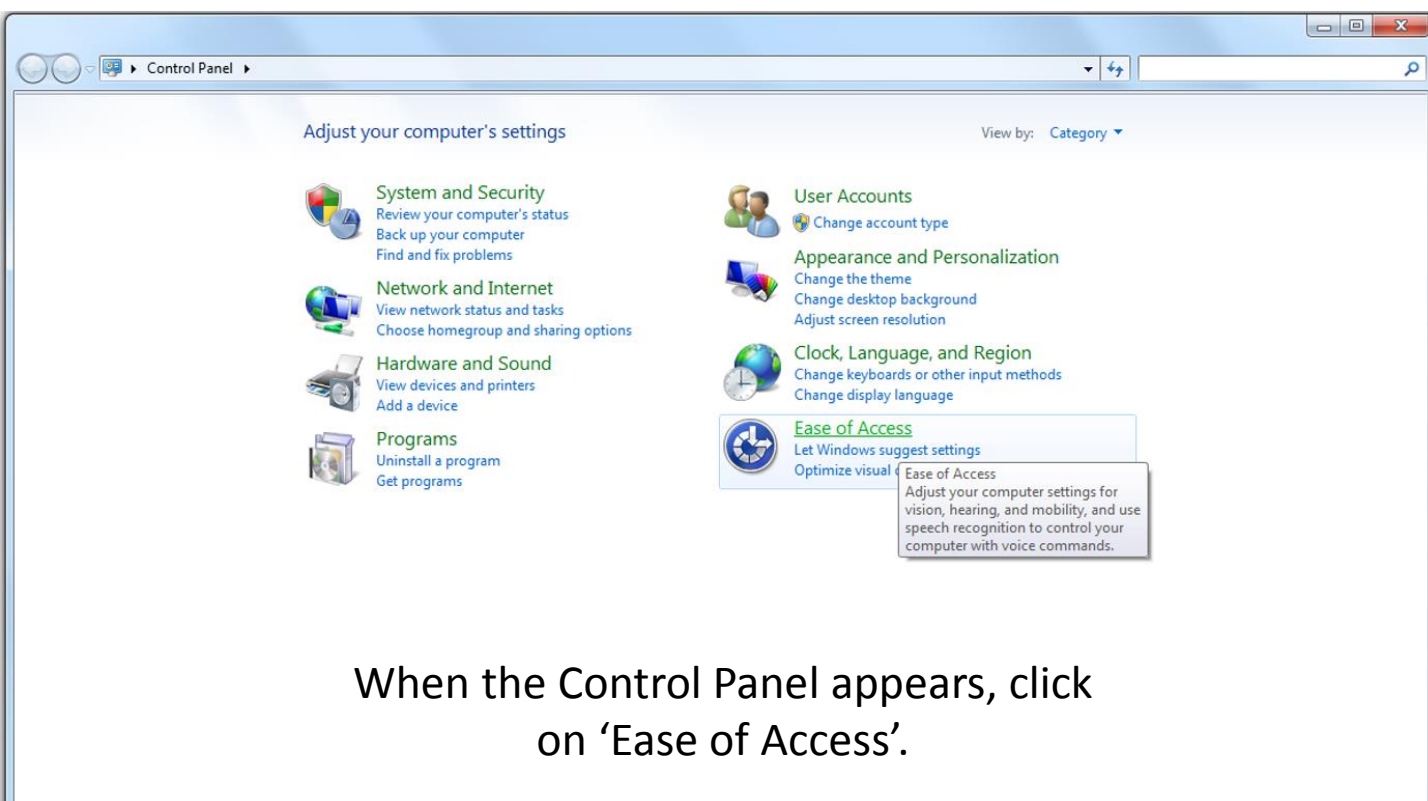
Control Panel ▸

Adjust your computer's settings

View by: Category ▾

System and Security
Review your computer's status
Back up your computer
Find and fix problems

Network and Internet
View network status and tasks
Choose homegroup and sharing options

Hardware and Sound
View devices and printers
Add a device

Programs
Uninstall a program
Get programs

User Accounts
Change account type

Appearance and Personalization
Change the theme
Change desktop background
Adjust screen resolution

Clock, Language, and Region
Change keyboards or other input methods
Change display language

Ease of Access
Let Windows suggest settings
Optimize visual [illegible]

Ease of Access
Adjust your computer settings for vision, hearing, and mobility, and use speech recognition to control your computer with voice commands.

When the Control Panel appears, click on 'Ease of Access'.